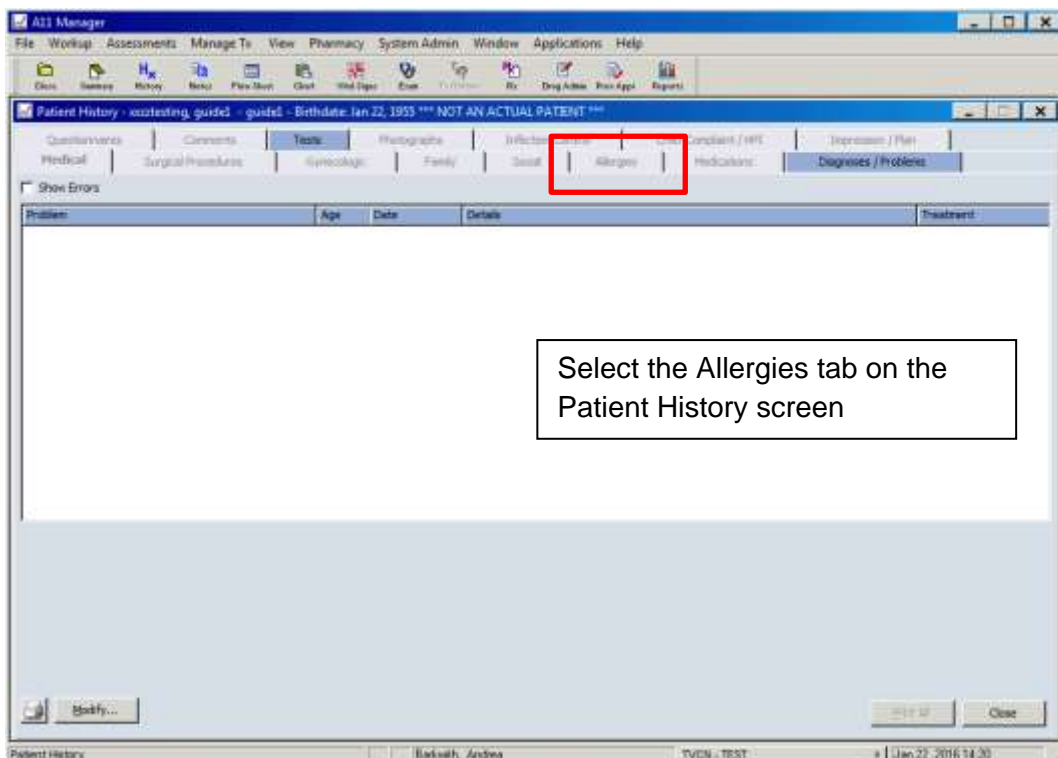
A11 Manager

File Workup Assessments Manage Tx View Pharmacy System Admin Window Applications Help

Clinic Summary History Notes Flow Sheet Chart Vital Signs Exam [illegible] Rx Drug Admin Prev Appt Reports

Patient History - xxxtesting, guide1 - guide1 - Birthdate: Jan 22, 1955 *** NOT AN ACTUAL PATIENT ***

Questionnaires | Comments | Tests | Photographs | Infection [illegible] | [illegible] Complaint / HPI | Impression / Plan
Medical | Surgical Procedures | Gynecologic | Family | Social | Allergies | Medications | Diagnoses / Problems

Show Errors

| Problem | Age | Date | Details | Treatment |
|---|---|---|---|---|

Select the Allergies tab on the Patient History screen

Modify...

Print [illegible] Close

Patient History | Badwalh, Andrea | TVCN - TEST | Jan 22, 2016 14:30